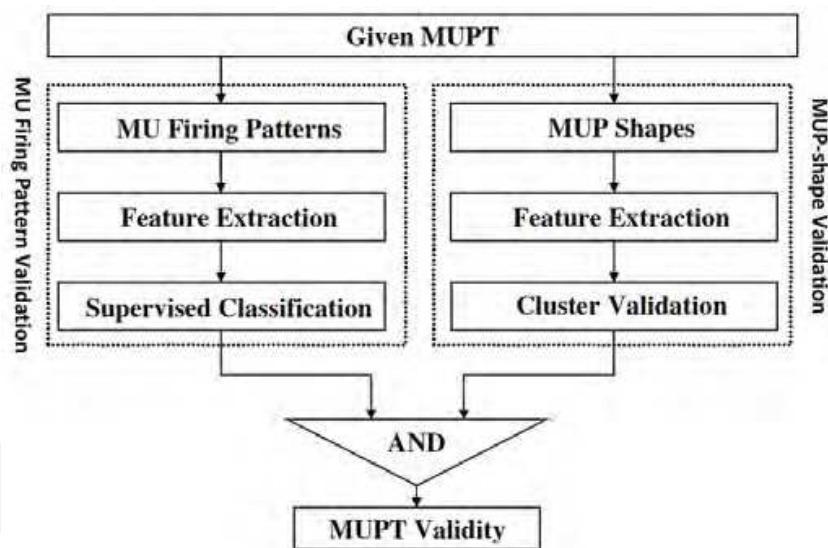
Given MUPT

MU Firing Pattern Validation

MU Firing Patterns

Feature Extraction

Supervised Classification

MUP-shape Validation

MUP Shapes

Feature Extraction

Cluster Validation

AND

MUPT Validity